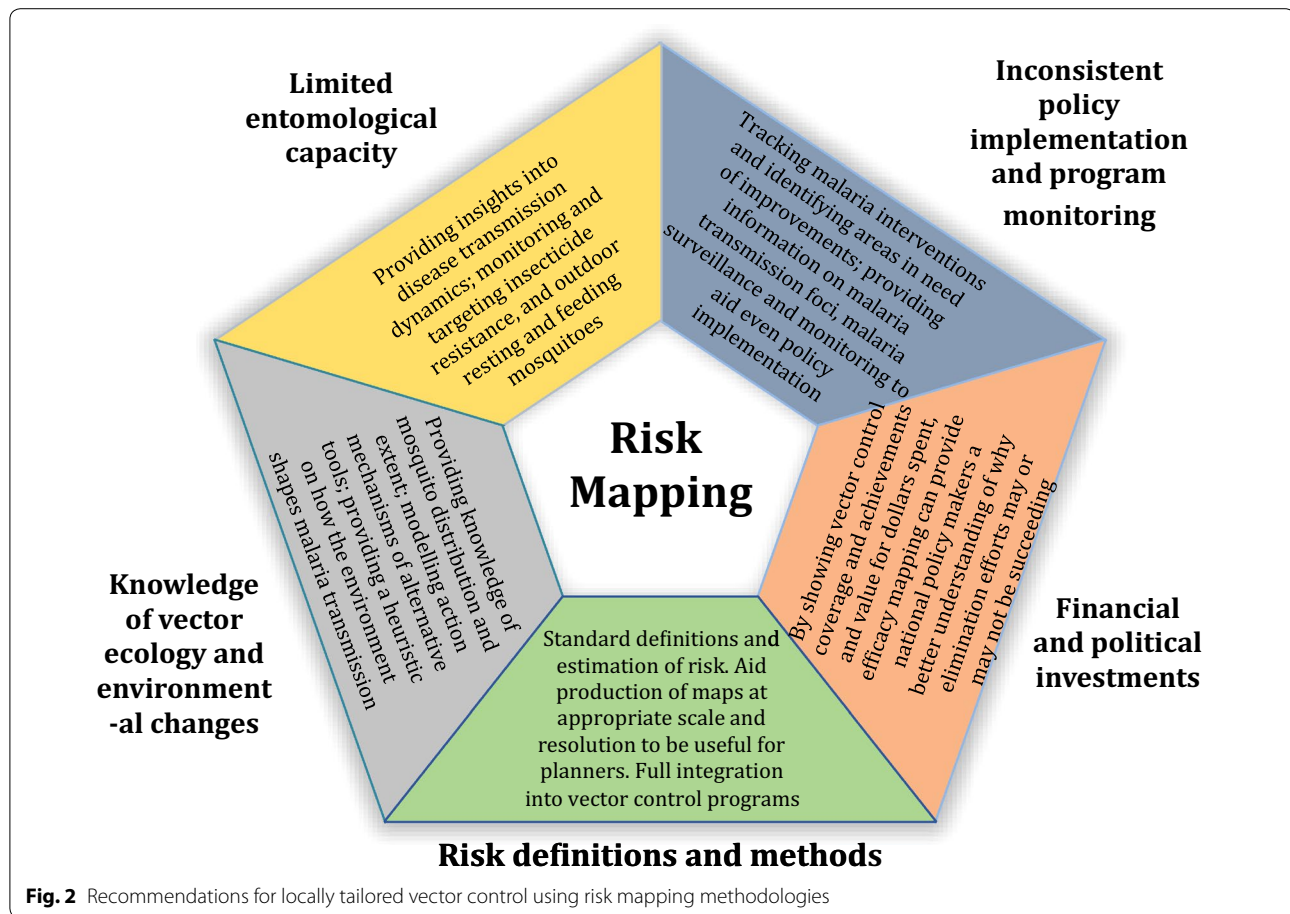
Limited entomological capacity

Inconsistent policy implementation and program monitoring

Providing insights into disease transmission dynamics; monitoring and targeting insecticide resistance, and outdoor resting and feeding mosquitoes

Tracking malaria interventions and identifying areas in need of improvements; providing information on malaria transmission foci, malaria surveillance and monitoring to aid even policy implementation

Risk Mapping

Providing knowledge of mosquito distribution and extent; modelling action mechanisms of alternative tools; providing a heuristic on how the environment shapes malaria transmission

By showing vector control coverage and achievements and value for dollars spent, efficacy mapping can provide national policy makers a better understanding of why elimination efforts may or may not be succeeding

Knowledge of vector ecology and environment -al changes

Financial and political investments

Standard definitions and estimation of risk. Aid production of maps at appropriate scale and resolution to be useful for planners. Full integration into vector control programs

Risk definitions and methods

**Fig. 2** Recommendations for locally tailored vector control using risk mapping methodologies